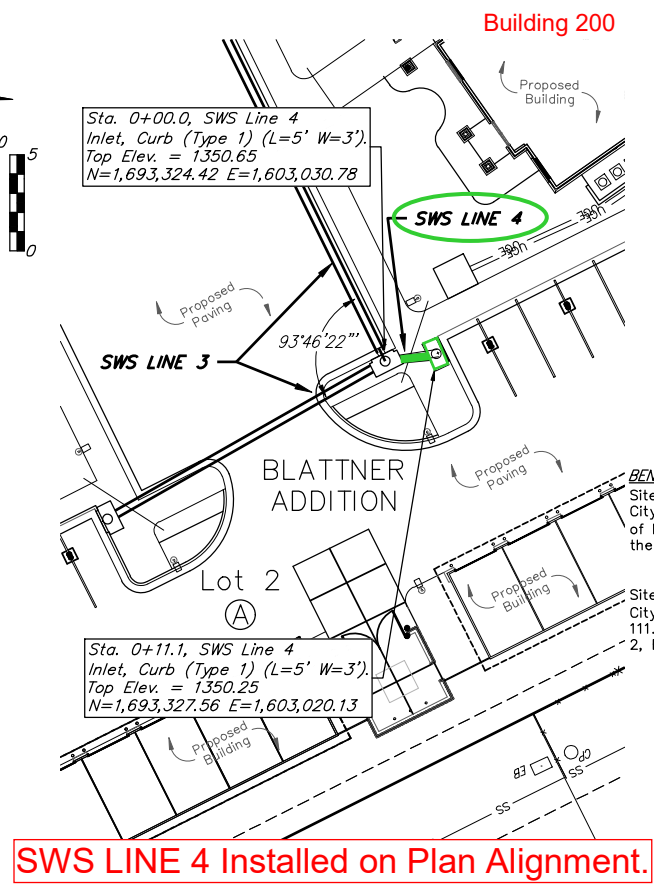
Building 200

Proposed Building

0 5 0

Sta. 0+00.0, SWS Line 4
Inlet, Curb (Type 1) (L=5' W=3').
Top Elev. = 1350.65
N=1,693,324.42 E=1,603,030.78

SWS LINE 4

395
390

Proposed Paving

93°46'22"'

SWS LINE 3

BLATTNER ADDITION

Proposed Paving

BEN
Site
City
of
the

Lot 2

A

Proposed Building

Site
City
111.
2,

Sta. 0+11.1, SWS Line 4
Inlet, Curb (Type 1) (L=5' W=3').
Top Elev. = 1350.25
N=1,693,327.56 E=1,603,020.13

Proposed Building

SS
SS
SS

SWS LINE 4 Installed on Plan Alignment.